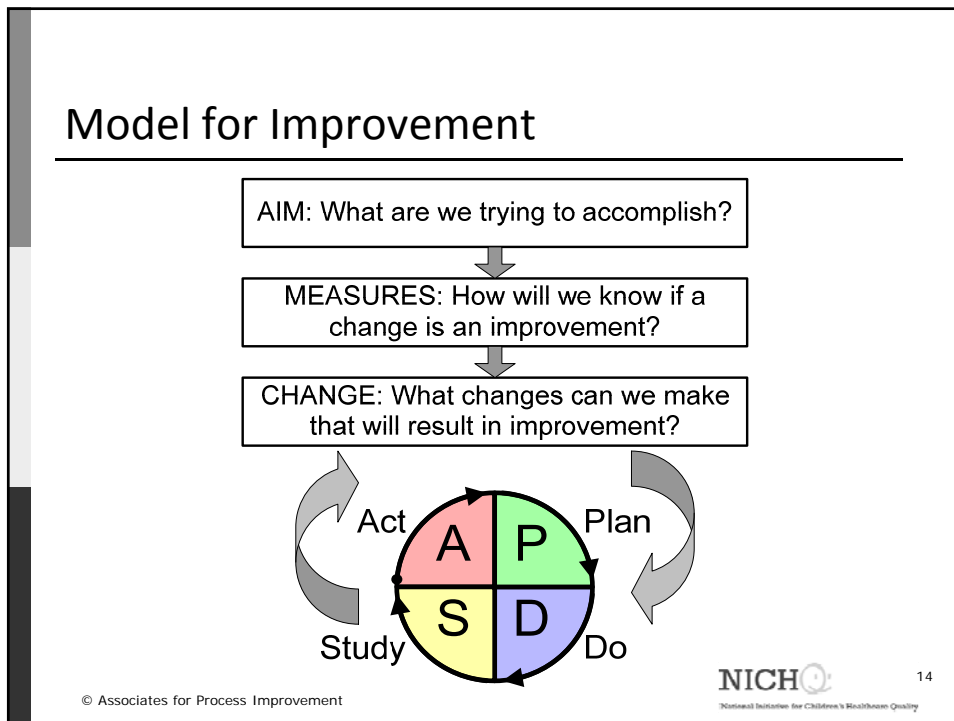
Model for Improvement

AIM: What are we trying to accomplish?

MEASURES: How will we know if a change is an improvement?

CHANGE: What changes can we make that will result in improvement?

Act
A
P
Plan
S
D
Study
Do

© Associates for Process Improvement

NICHQ
National Initiative for Children's Healthcare Quality

14